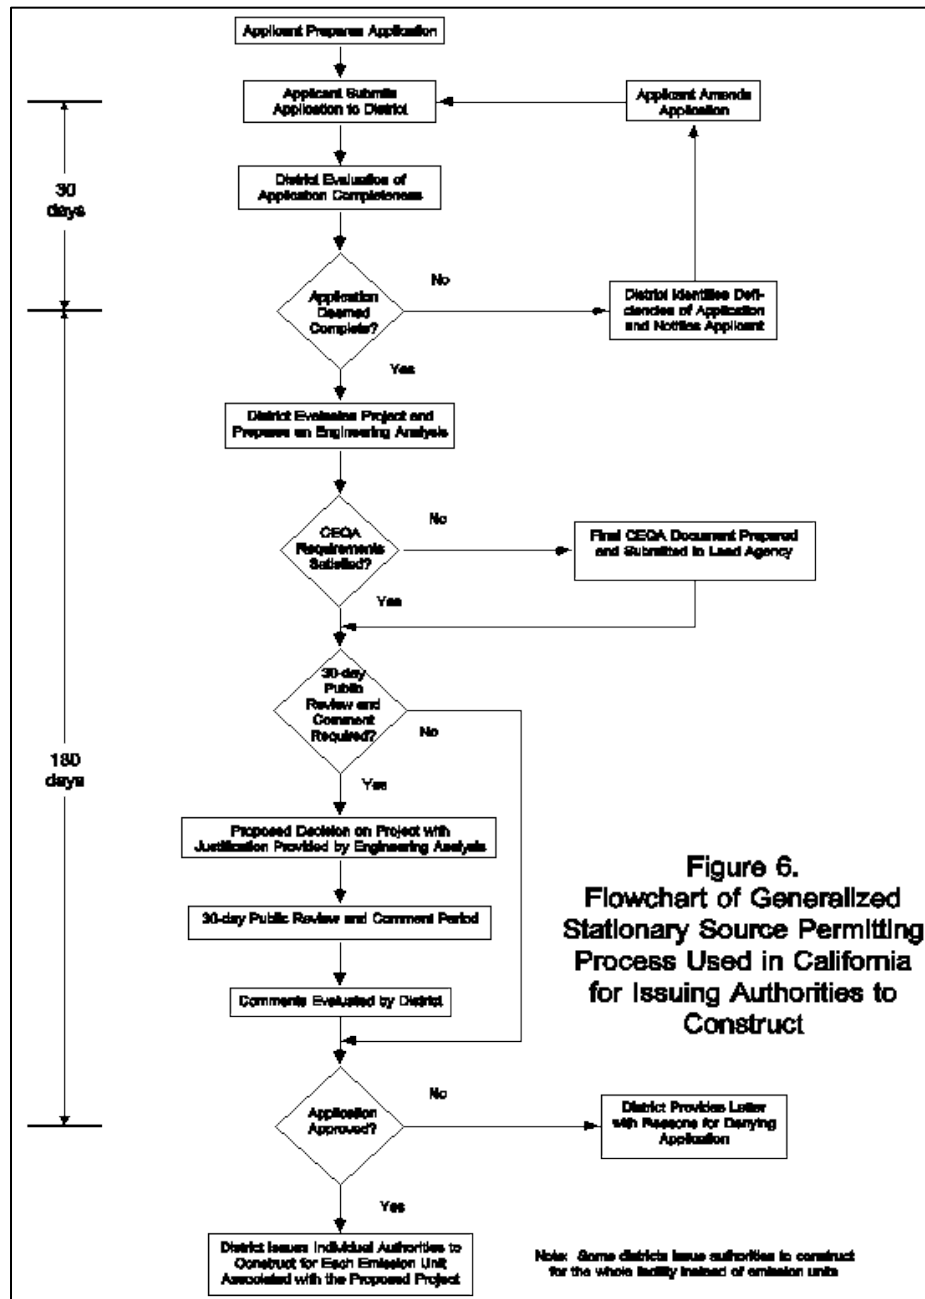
Applicant Prepares Application

Applicant Submits Application to District

Applicant Amends Application

30 days

District Evaluation of Application Completeness

Application Deemed Complete?

No

District Identifies Deficiencies of Application and Notifies Applicant

Yes

District Evaluates Project and Prepares an Engineering Analysis

CEQA Requirements Satisfied?

No

Final CEQA Document Prepared and Submitted to Lead Agency

Yes

30-day Public Review and Comment Required?

No

180 days

Yes

Proposed Decision on Project with Justification Provided by Engineering Analysis

Figure 6. Flowchart of Generalized Stationary Source Permitting Process Used in California for Issuing Authorities to Construct

30-day Public Review and Comment Period

Comments Evaluated by District

Application Approved?

No

District Provides Letter with Reasons for Denying Application

Yes

District Issues Individual Authorities to Construct for Each Emission Unit Associated with the Proposed Project

Note: Some districts issue authorities to construct for the whole facility instead of emission units